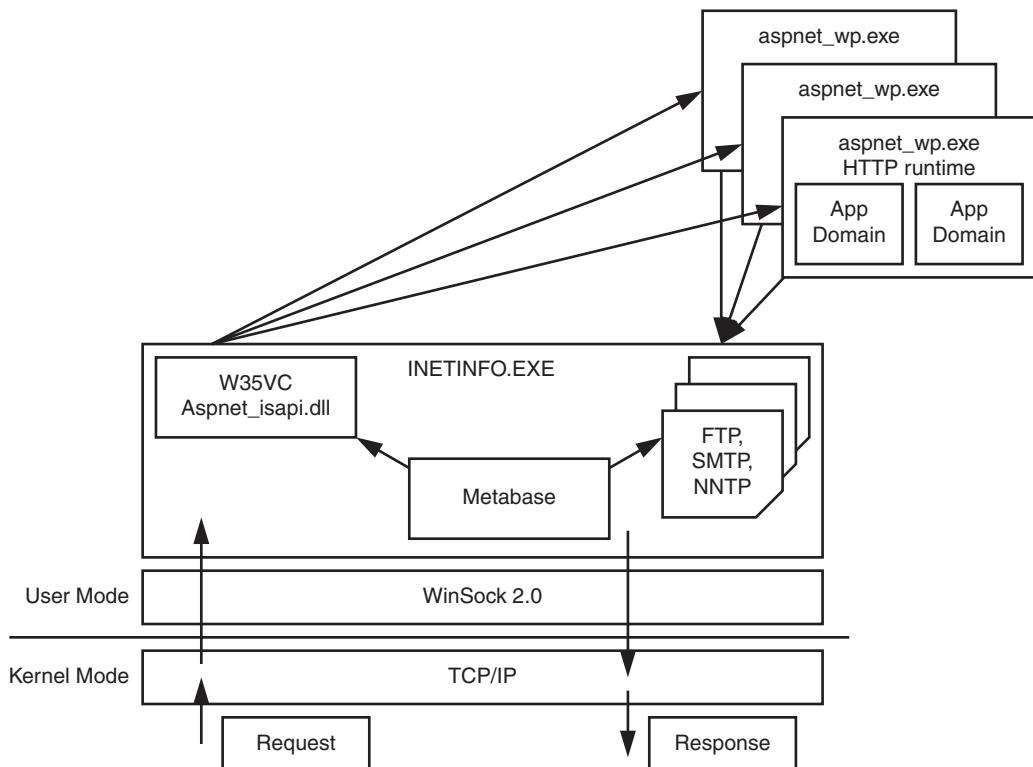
aspnet_wp.exe

aspnet_wp.exe

aspnet_wp.exe
HTTP runtime

App Domain

App Domain

INETINFO.EXE

W35VC
Aspnet_isapi.dll

FTP,
SMTP,
NNTP

Metabase

User Mode

WinSock 2.0

Kernel Mode

TCP/IP

Request

Response